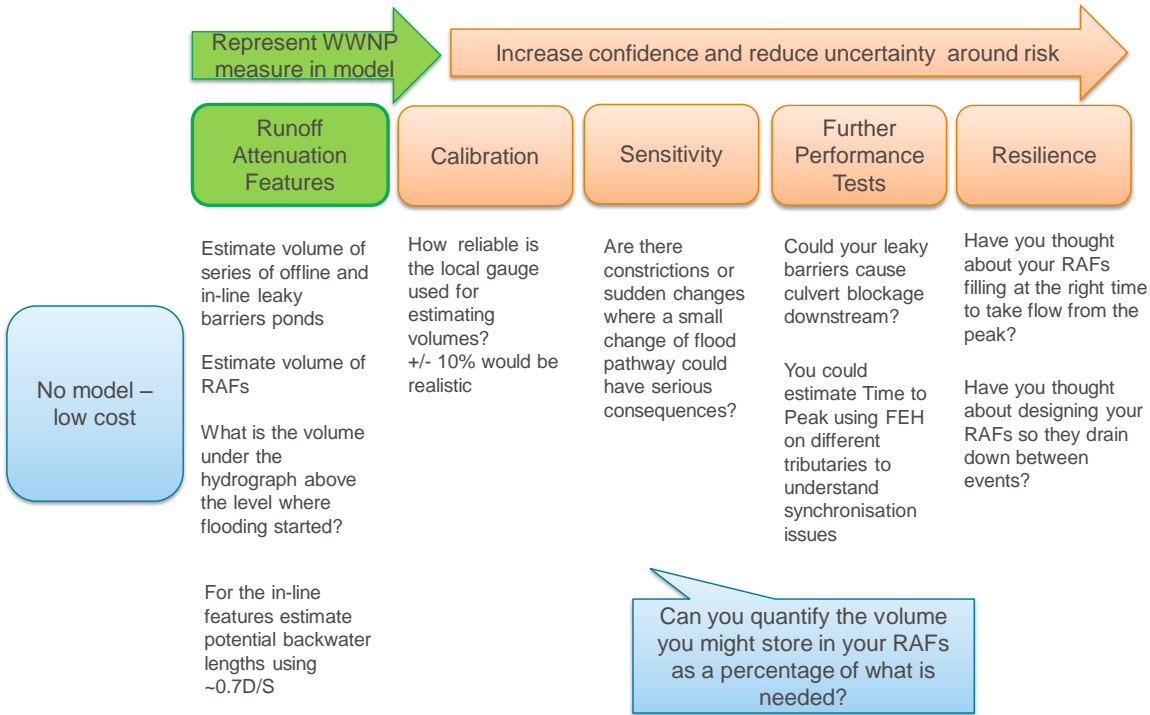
Represent WWNP measure in model

Increase confidence and reduce uncertainty around risk

Runoff Attenuation Features

Calibration

Sensitivity

Further Performance Tests

Resilience

No model – low cost

Estimate volume of series of offline and in-line leaky barriers ponds

Estimate volume of RAFs

What is the volume under the hydrograph above the level where flooding started?

For the in-line features estimate potential backwater lengths using ~0.7D/S

How reliable is the local gauge used for estimating volumes? +/- 10% would be realistic

Are there constrictions or sudden changes where a small change of flood pathway could have serious consequences?

Could your leaky barriers cause culvert blockage downstream?

You could estimate Time to Peak using FEH on different tributaries to understand synchronisation issues

Have you thought about your RAFs filling at the right time to take flow from the peak?

Have you thought about designing your RAFs so they drain down between events?

Can you quantify the volume you might store in your RAFs as a percentage of what is needed?